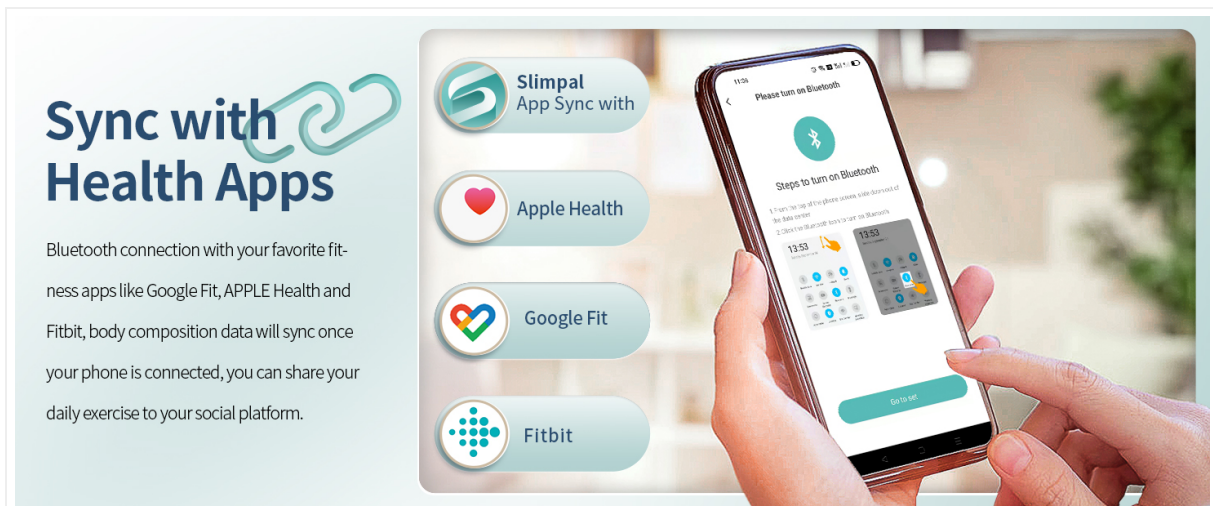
Sync with Health Apps

Bluetooth connection with your favorite fitness apps like Google Fit, APPLE Health and Fitbit, body composition data will sync once your phone is connected, you can share your daily exercise to your social platform.

Slimpal
App Sync with

Apple Health

Google Fit

Fitbit

11:06

Please turn on Bluetooth

Steps to turn on Bluetooth

1. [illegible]
2. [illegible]

13:53

13:53

Go to set